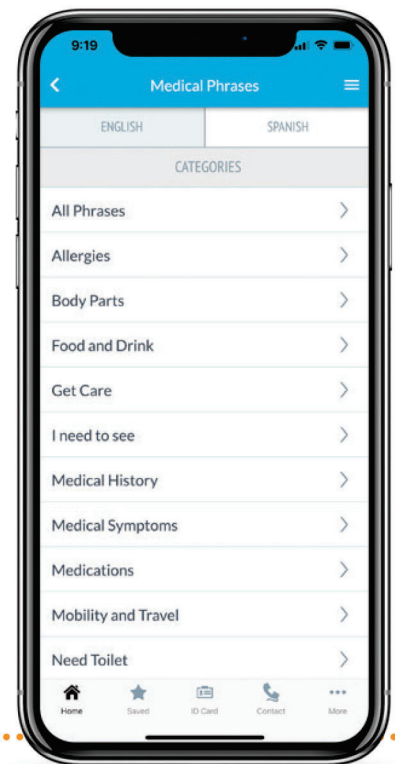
9:19

Medical Phrases

ENGLISH | SPANISH

CATEGORIES

All Phrases

Allergies

Body Parts

Food and Drink

Get Care

I need to see

Medical History

Medical Symptoms

Medications

Mobility and Travel

Need Toilet

Home Saved ID Card Contact More